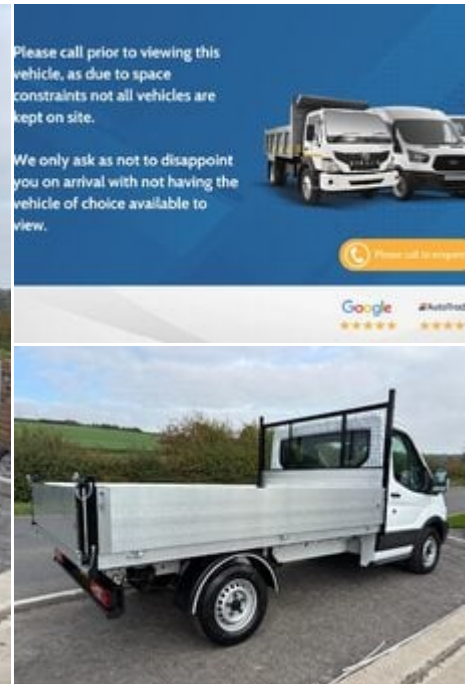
Please call prior to viewing this vehicle, as due to space constraints not all vehicles are kept on site.

We only ask as not to disappoint you on arrival with not having the vehicle of choice available to view.

Please call to enquire

Google

AutoTrader